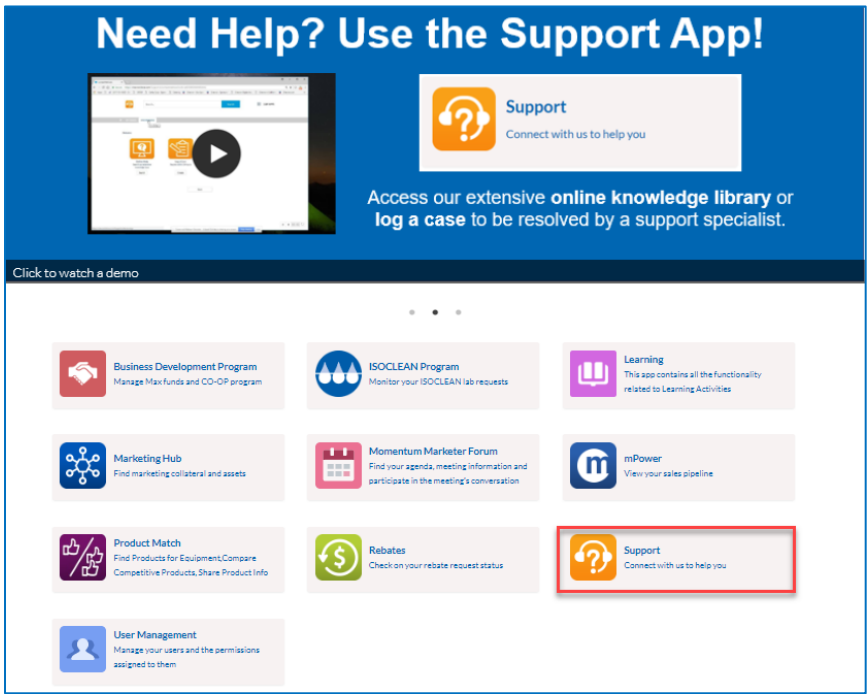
Need Help? Use the Support App!

Support
Connect with us to help you

Access our extensive **online knowledge library** or **log a case** to be resolved by a support specialist.

Click to watch a demo

Business Development Program
Manage Max funds and CO-OP program

ISOCLEAN Program
Monitor your ISOCLEAN lab requests

Learning
This app contains all the functionality related to Learning Activities

Marketing Hub
Find marketing collateral and assets

Momentum Marketer Forum
Find your agenda, meeting information and participate in the meeting's conversation

mPower
View your sales pipeline

Product Match
Find Products for Equipment,Compare Competitive Products, Share Product Info

Rebates
Check on your rebate request status

Support
Connect with us to help you

User Management
Manage your users and the permissions assigned to them